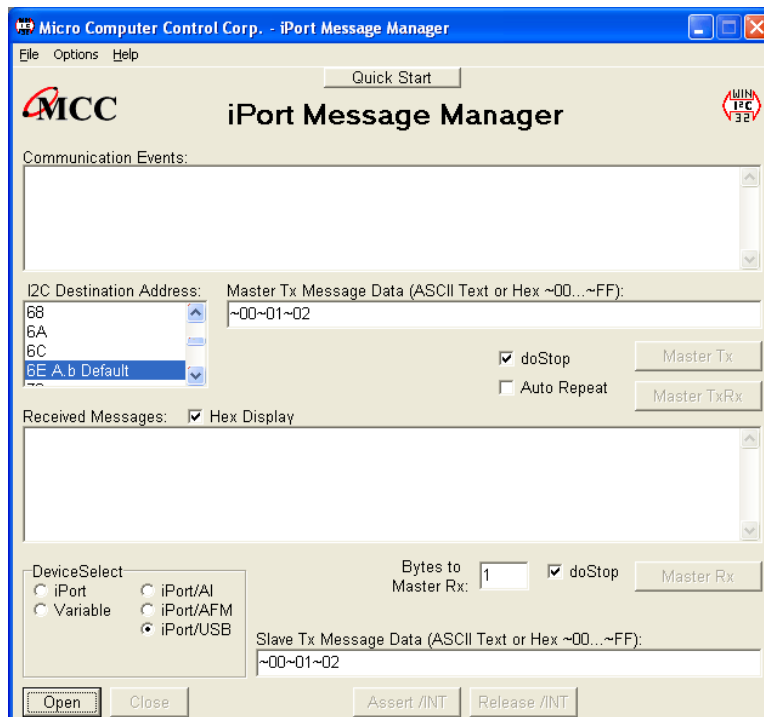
Micro Computer Control Corp. - iPort Message Manager

File Options Help

Quick Start

MCC

iPort Message Manager

WIN I2C 32

Communication Events:

I2C Destination Address:

68
6A
6C
6E A.b Default

Master Tx Message Data (ASCII Text or Hex ~00...~FF):

~00~01~02

doStop

Master Tx

Auto Repeat

Master TxRx

Received Messages: Hex Display

DeviceSelect
iPort
Variable
iPort/AI
iPort/AFM
iPort/USB

Bytes to Master Rx: 1

doStop

Master Rx

Slave Tx Message Data (ASCII Text or Hex ~00...~FF):

~00~01~02

Open

Close

Assert /INT

Release /INT